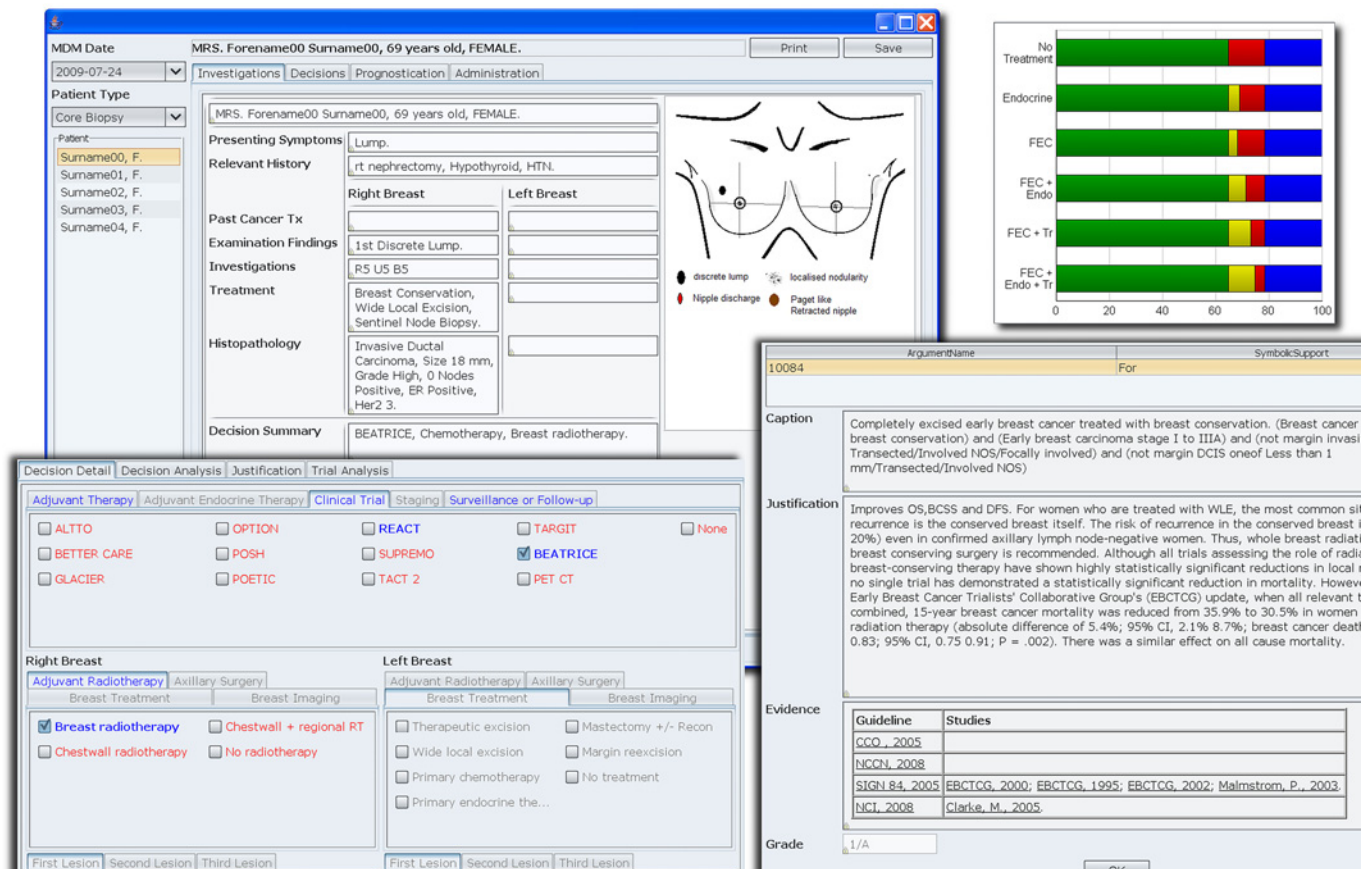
MDM Date
2009-07-24
Patient Type
Core Biopsy
Patient
Surname00, F.
Surname01, F.
Surname02, F.
Surname03, F.
Surname04, F.

MRS. Forename00 Surname00, 69 years old, FEMALE.
Print
Save
Investigations | Decisions | Prognostication | Administration

MRS. Forename00 Surname00, 69 years old, FEMALE.
Presenting Symptoms: Lump.
Relevant History: rt nephrectomy, Hypothyroid, HTN.

| | Right Breast | Left Breast |
|---|---|---|
| Past Cancer Tx | | |
| Examination Findings | 1st Discrete Lump. | |
| Investigations | R5 U5 B5 | |
| Treatment | Breast Conservation, Wide Local Excision, Sentinel Node Biopsy. | |
| Histopathology | Invasive Ductal Carcinoma, Size 18 mm, Grade High, 0 Nodes Positive, ER Positive, Her2 3. | |

Decision Summary: BEATRICE, Chemotherapy, Breast radiotherapy.

discrete lump
localised nodularity
Nipple discharge
Paget like Retracted nipple

No Treatment
Endocrine
FEC
FEC + Endo
FEC + Tr
FEC + Endo + Tr
0 20 40 60 80 100

Decision Detail | Decision Analysis | Justification | Trial Analysis
Adjuvant Therapy | Adjuvant Endocrine Therapy | Clinical Trial | Staging | Surveillance or Follow-up
ALTTO
OPTION
REACT
TARGIT
None
BETTER CARE
POSH
SUPREMO
BEATRICE
GLACIER
POETIC
TACT 2
PET CT

Right Breast
Adjuvant Radiotherapy | Axillary Surgery
Breast Treatment | Breast Imaging
Breast radiotherapy
Chestwall + regional RT
Chestwall radiotherapy
No radiotherapy
First Lesion | Second Lesion | Third Lesion

Left Breast
Adjuvant Radiotherapy | Axillary Surgery
Breast Treatment | Breast Imaging
Therapeutic excision
Mastectomy +/- Recon
Wide local excision
Margin reexcision
Primary chemotherapy
No treatment
Primary endocrine the...
First Lesion | Second Lesion | Third Lesion

| ArgumentName | SymbolicSupport |
|---|---|
| 10084 | For |

Caption
Completely excised early breast cancer treated with breast conservation. (Breast cancer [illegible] breast conservation) and (Early breast carcinoma stage I to IIIA) and (not margin invasi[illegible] Transected/Involved NOS/Focally involved) and (not margin DCIS oneof Less than 1 mm/Transected/Involved NOS)

Justification
Improves OS,BCSS and DFS. For women who are treated with WLE, the most common sit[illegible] recurrence is the conserved breast itself. The risk of recurrence in the conserved breast i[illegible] 20%) even in confirmed axillary lymph node-negative women. Thus, whole breast radiati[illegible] breast conserving surgery is recommended. Although all trials assessing the role of radia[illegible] breast-conserving therapy have shown highly statistically significant reductions in local r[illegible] no single trial has demonstrated a statistically significant reduction in mortality. Howeve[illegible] Early Breast Cancer Trialists' Collaborative Group's (EBCTCG) update, when all relevant t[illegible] combined, 15-year breast cancer mortality was reduced from 35.9% to 30.5% in women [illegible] radiation therapy (absolute difference of 5.4%; 95% CI, 2.1% 8.7%; breast cancer death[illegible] 0.83; 95% CI, 0.75 0.91; P = .002). There was a similar effect on all cause mortality.

Evidence
| Guideline | Studies |
|---|---|
| CCO , 2005 | |
| NCCN, 2008 | |
| SIGN 84, 2005 | EBCTCG, 2000; EBCTCG, 1995; EBCTCG, 2002; Malmstrom, P., 2003. |
| NCI, 2008 | Clarke, M., 2005. |

Grade
1/A
OK